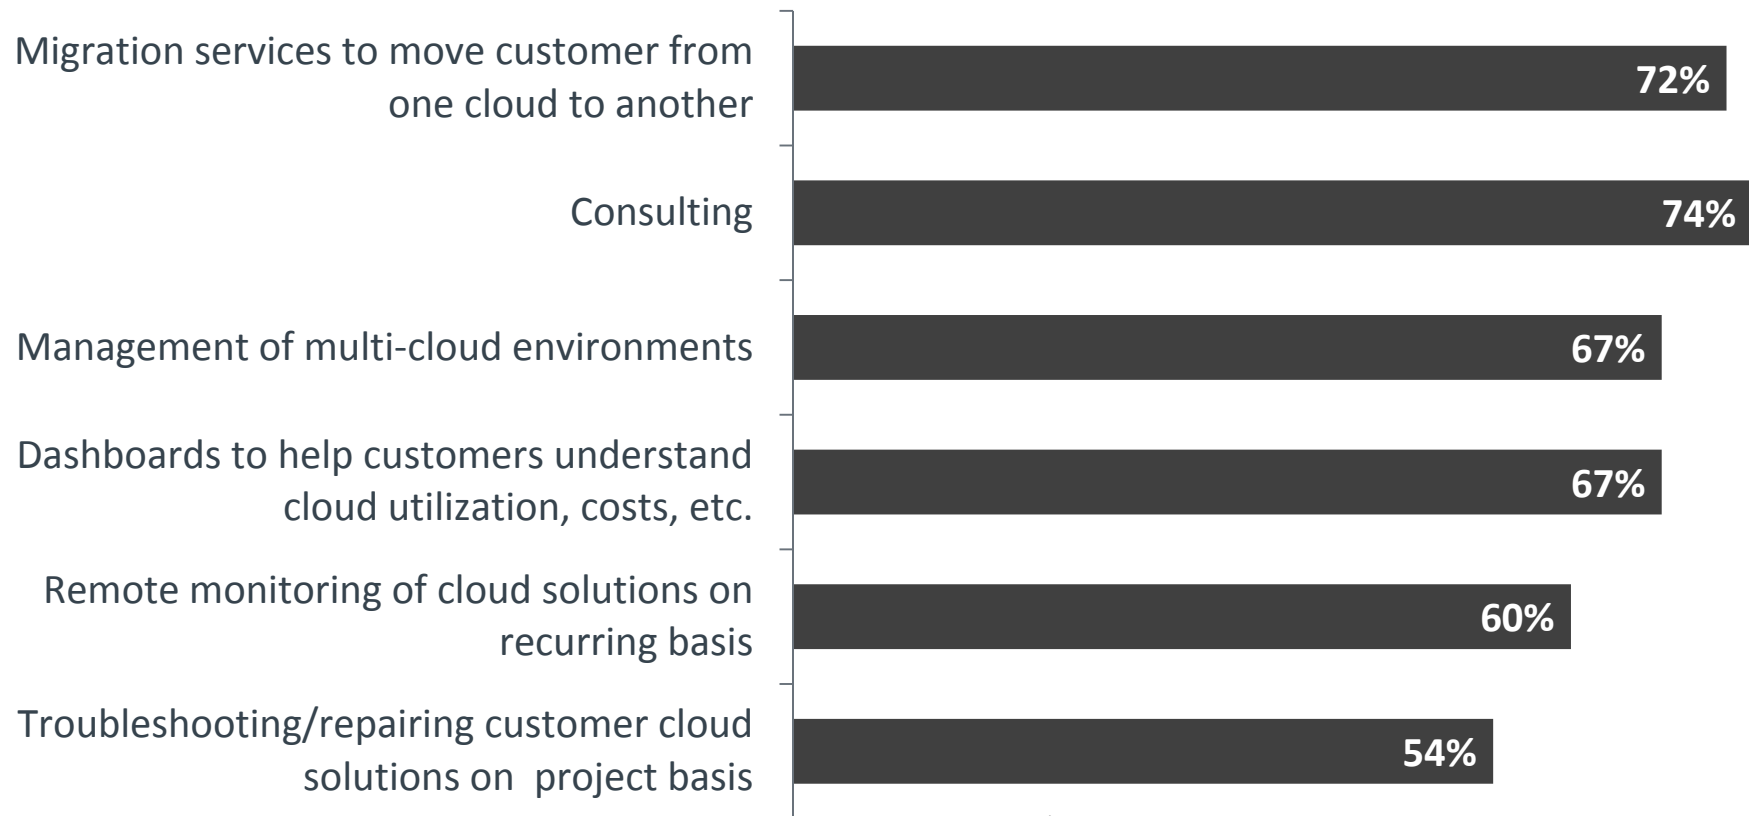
Migration services to move customer from one cloud to another
72%

Consulting
74%

Management of multi-cloud environments
67%

Dashboards to help customers understand cloud utilization, costs, etc.
67%

Remote monitoring of cloud solutions on recurring basis
60%

Troubleshooting/repairing customer cloud solutions on project basis
54%